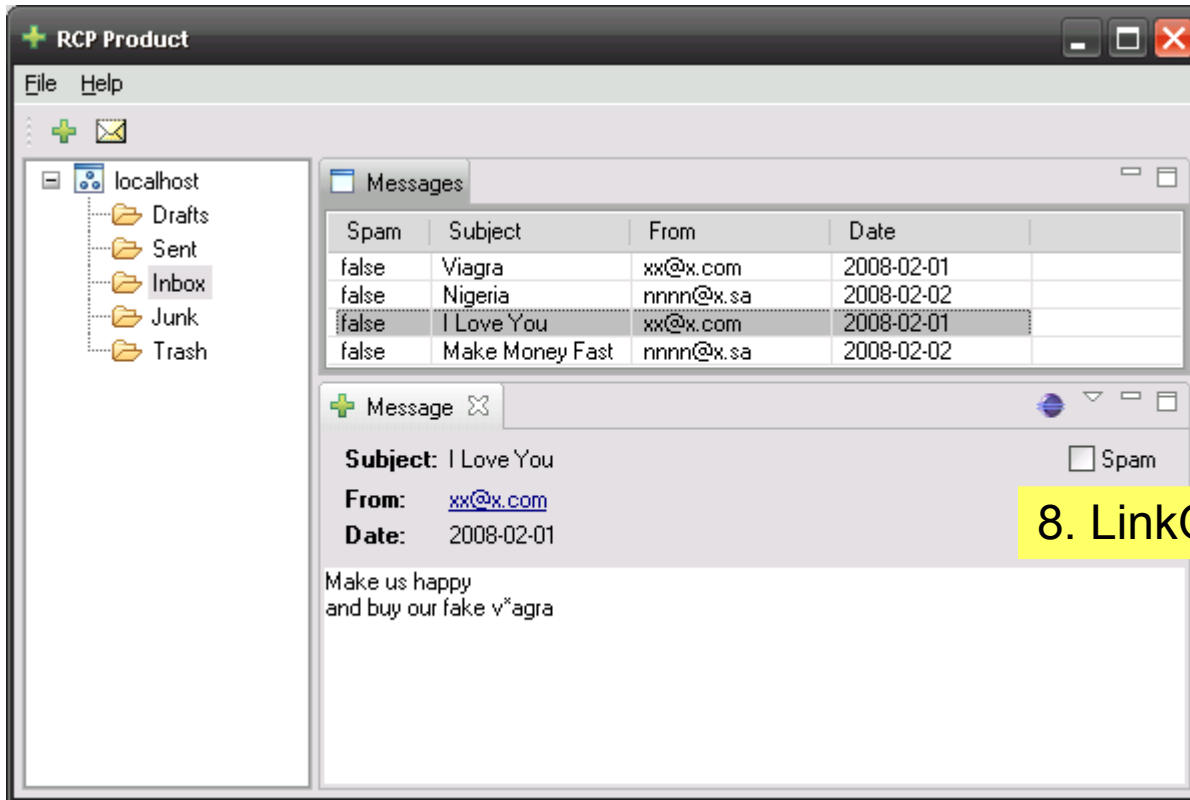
RCP Product

File Help

localhost
Drafts
Sent
Inbox
Junk
Trash

Messages

| Spam | Subject | From | Date |
|---|---|---|---|
| false | Viagra | xx@x.com | 2008-02-01 |
| false | Nigeria | nnnn@x.sa | 2008-02-02 |
| false | I Love You | xx@x.com | 2008-02-01 |
| false | Make Money Fast | nnnn@x.sa | 2008-02-02 |

Message

Subject: I Love You
Spam
From: xx@x.com
Date: 2008-02-01

8. Link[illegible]

Make us happy
and buy our fake v*agra